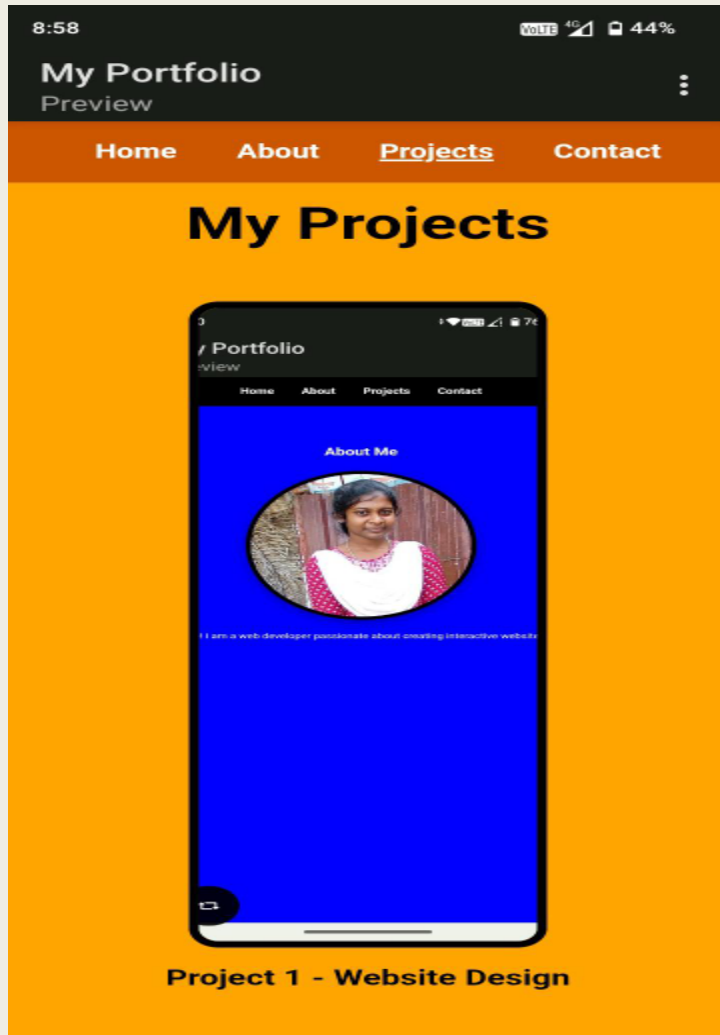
8:58

VoLTE 4G 44%

My Portfolio
Preview

Home About Projects Contact

My Projects

0 VoLTE 76

y Portfolio
eview

Home About Projects Contact

About Me

I am a web developer passionate about creating interactive website

Project 1 - Website Design